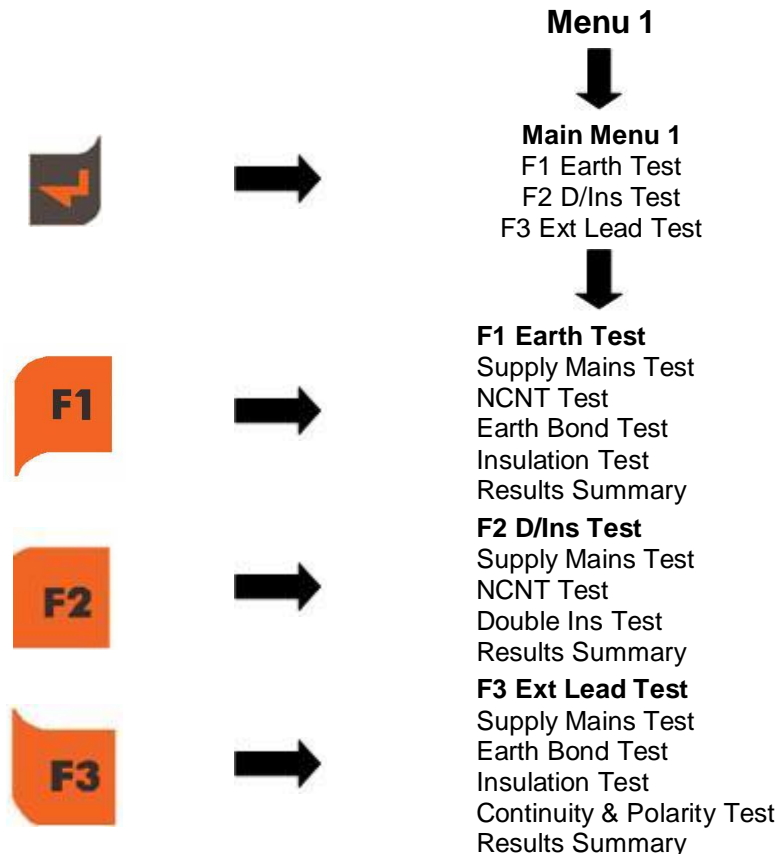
Menu 1

Main Menu 1
F1 Earth Test
F2 D/Ins Test
F3 Ext Lead Test

F1

F1 Earth Test
Supply Mains Test
NCNT Test
Earth Bond Test
Insulation Test
Results Summary

F2

F2 D/Ins Test
Supply Mains Test
NCNT Test
Double Ins Test
Results Summary

F3

F3 Ext Lead Test
Supply Mains Test
Earth Bond Test
Insulation Test
Continuity & Polarity Test
Results Summary